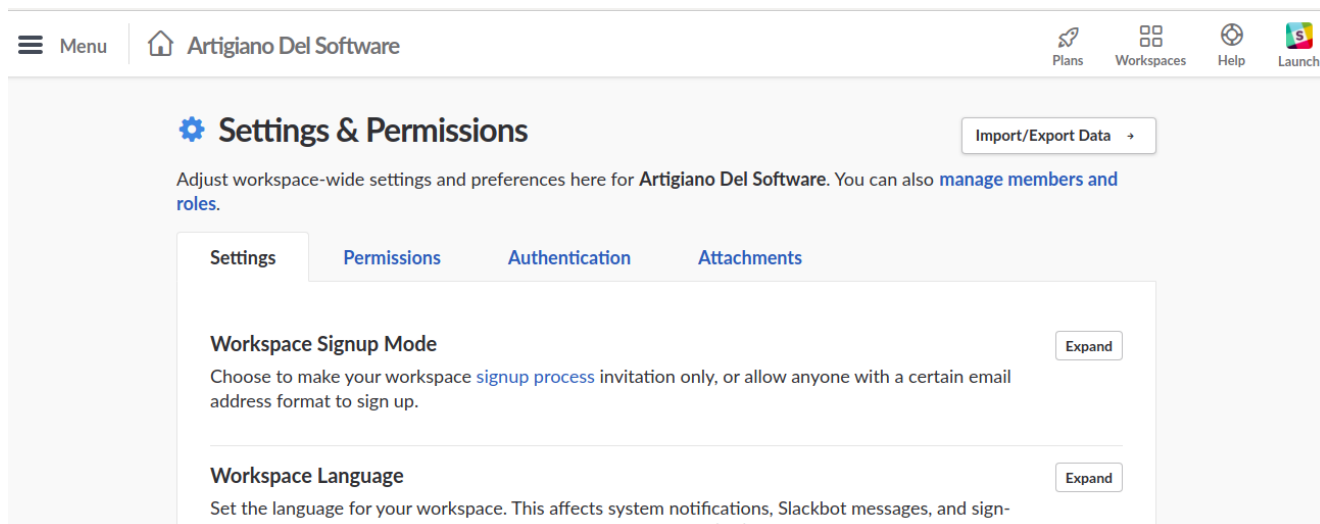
Menu Artigiano Del Software

Plans Workspaces Help Launch

Settings & Permissions

Import/Export Data →

Adjust workspace-wide settings and preferences here for **Artigiano Del Software**. You can also manage members and roles.

Settings Permissions Authentication Attachments

Workspace Signup Mode

Expand

Choose to make your workspace signup process invitation only, or allow anyone with a certain email address format to sign up.

Workspace Language

Expand

Set the language for your workspace. This affects system notifications, Slackbot messages, and sign-